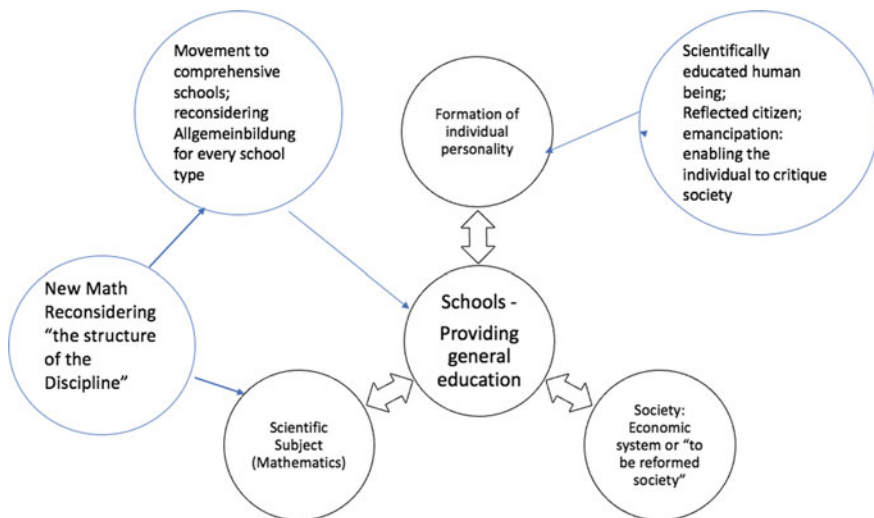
Movement to comprehensive schools; reconsidering Allgemeinbildung for every school type

Formation of individual personality

Scientifically educated human being; Reflected citizen; emancipation: enabling the individual to critique society

New Math Reconsidering "the structure of the Discipline"

Schools - Providing general education

Scientific Subject (Mathematics)

Society: Economic system or "to be reformed society"